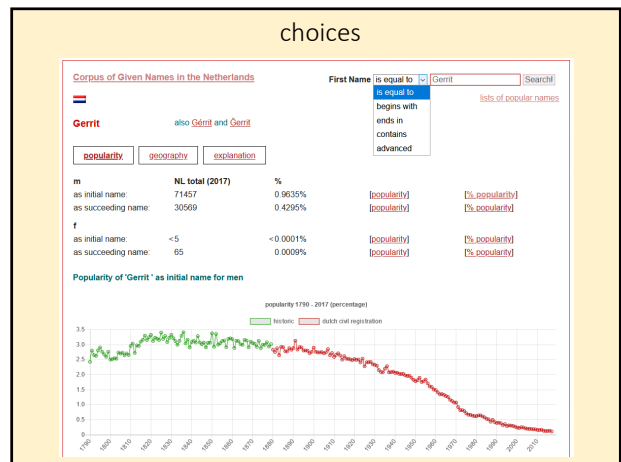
choices

Corpus of Given Names in the Netherlands

First Name is equal to Gerrit Search!

is equal to
begins with
ends in
contains
advanced

lists of popular names

Gerrit also Gérrit and Ĝerrit

popularity geography explanation

| m | NL total (2017) | % | | |
|---|---|---|---|---|
| as initial name: | 71457 | 0.9635% | [popularity] | [% popularity] |
| as succeeding name: | 30569 | 0.4295% | [popularity] | [% popularity] |
| f | | | | |
| as initial name: | <5 | <0.0001% | [popularity] | [% popularity] |
| as succeeding name: | 65 | 0.0009% | [popularity] | [% popularity] |

Popularity of 'Gerrit ' as initial name for men

popularity 1790 - 2017 (percentage)

historic dutch civil registration

3.5
3.0
2.5
2.0
1.5
1.0
0.5
0

1790 1800 1810 1820 1830 1840 1850 1860 1870 1880 1890 1900 1910 1920 1930 1940 1950 1960 1970 1980 1990 2000 2010